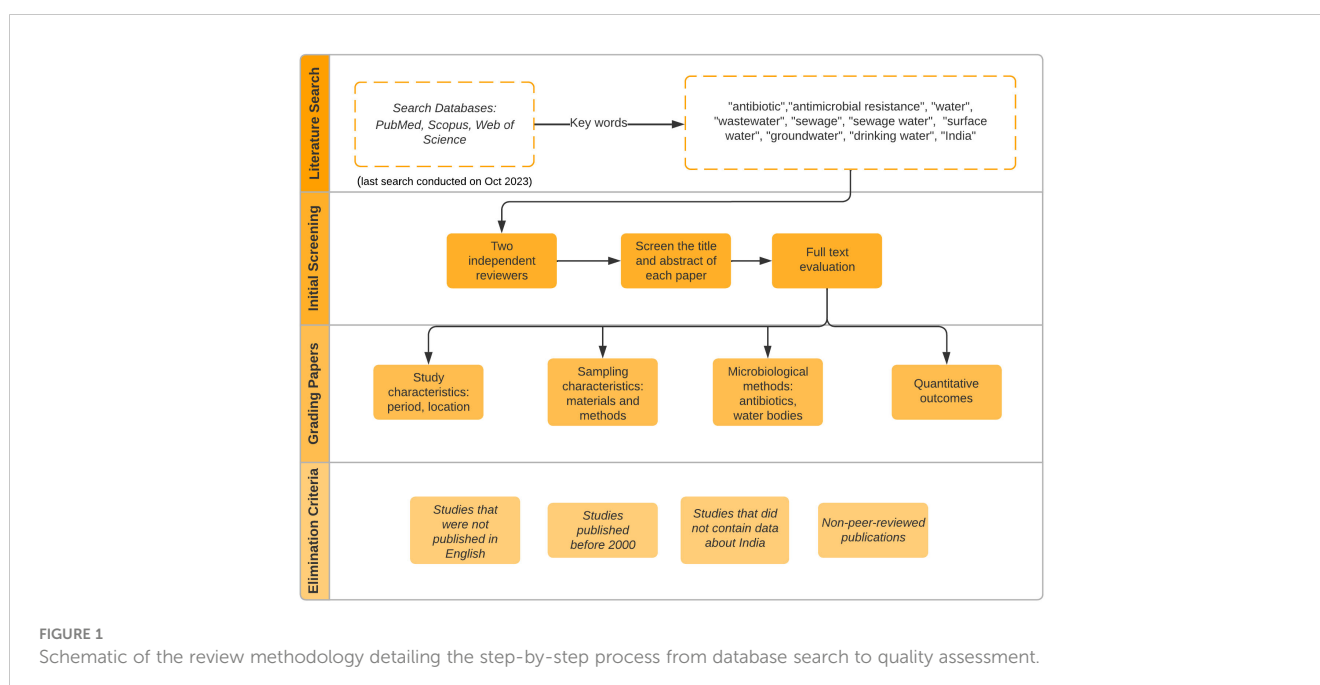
Literature Search

Search Databases: PubMed, Scopus, Web of Science

(last search conducted on Oct 2023)

Key words

"antibiotic","antimicrobial resistance", "water", "wastewater", "sewage", "sewage water", "surface water", "groundwater", "drinking water", "India"

Initial Screening

Two independent reviewers

Screen the title and abstract of each paper

Full text evaluation

Grading Papers

Study characteristics: period, location

Sampling characteristics: materials and methods

Microbiological methods: antibiotics, water bodies

Quantitative outcomes

Elimination Criteria

Studies that were not published in English

Studies published before 2000

Studies that did not contain data about India

Non-peer-reviewed publications

FIGURE 1
Schematic of the review methodology detailing the step-by-step process from database search to quality assessment.